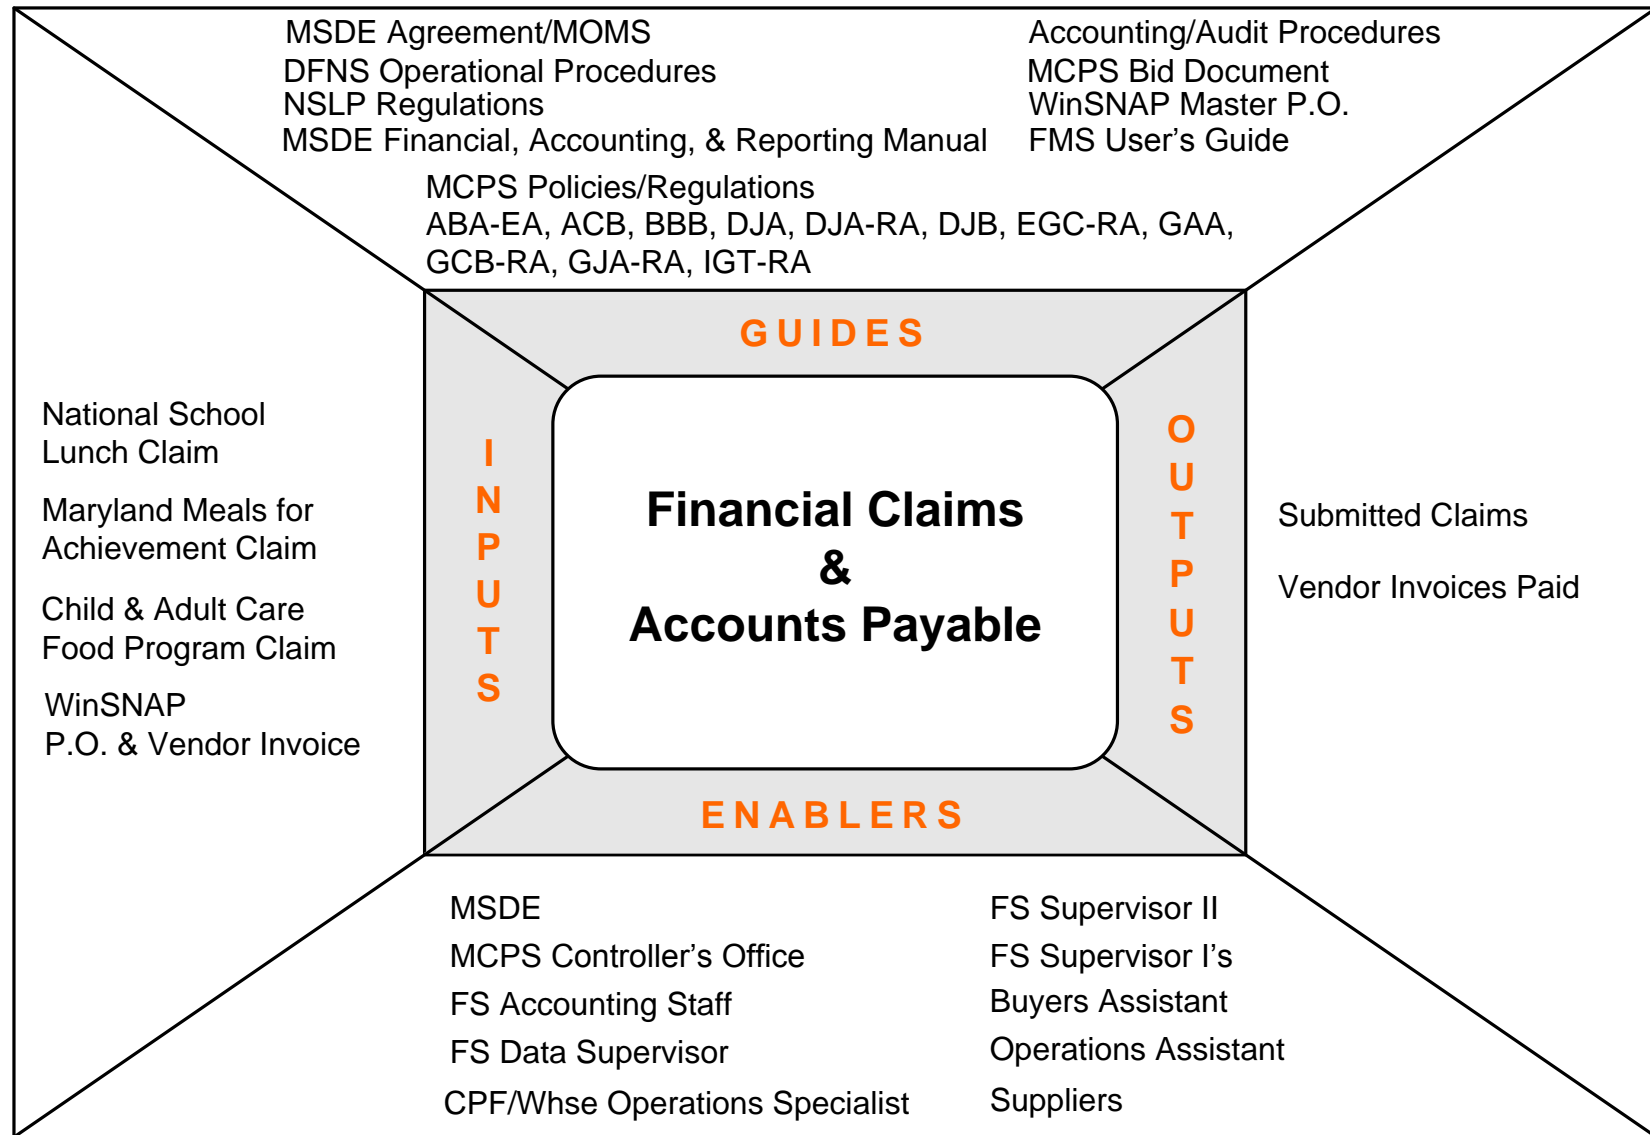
MSDE Agreement/MOMS
DFNS Operational Procedures
NSLP Regulations
MSDE Financial, Accounting, & Reporting Manual

Accounting/Audit Procedures
MCPS Bid Document
WinSNAP Master P.O.
FMS User's Guide

MCPS Policies/Regulations
ABA-EA, ACB, BBB, DJA, DJA-RA, DJB, EGC-RA, GAA, GCB-RA, GJA-RA, IGT-RA

GUIDES

National School Lunch Claim

Maryland Meals for Achievement Claim

Child & Adult Care Food Program Claim

WinSNAP P.O. & Vendor Invoice

INPUTS

Financial Claims
&
Accounts Payable

OUTPUTS

Submitted Claims

Vendor Invoices Paid

ENABLERS

MSDE
MCPS Controller's Office
FS Accounting Staff
FS Data Supervisor
CPF/Whse Operations Specialist

FS Supervisor II
FS Supervisor I's
Buyers Assistant
Operations Assistant
Suppliers